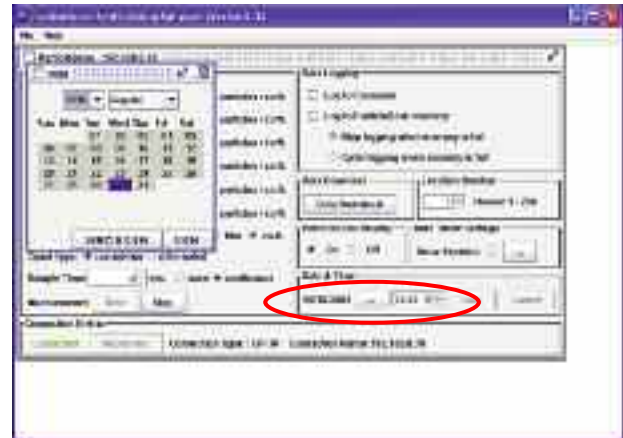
File Help

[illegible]

Tue Mon Tue Wed Thu Fri Sat

Date & Time

Cancel

Connection Status

Close

Sample Time

Measurements

Start

Stop

Data Logging

Log to PC memory

Log to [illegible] memory

Stop logging when memory is full

Cycle logging when memory is full

Data Download

Location Number

Power Line Display

On

Off

Alarm Settings

Connection type: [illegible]

Connected Name: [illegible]

06/08/2003

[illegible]